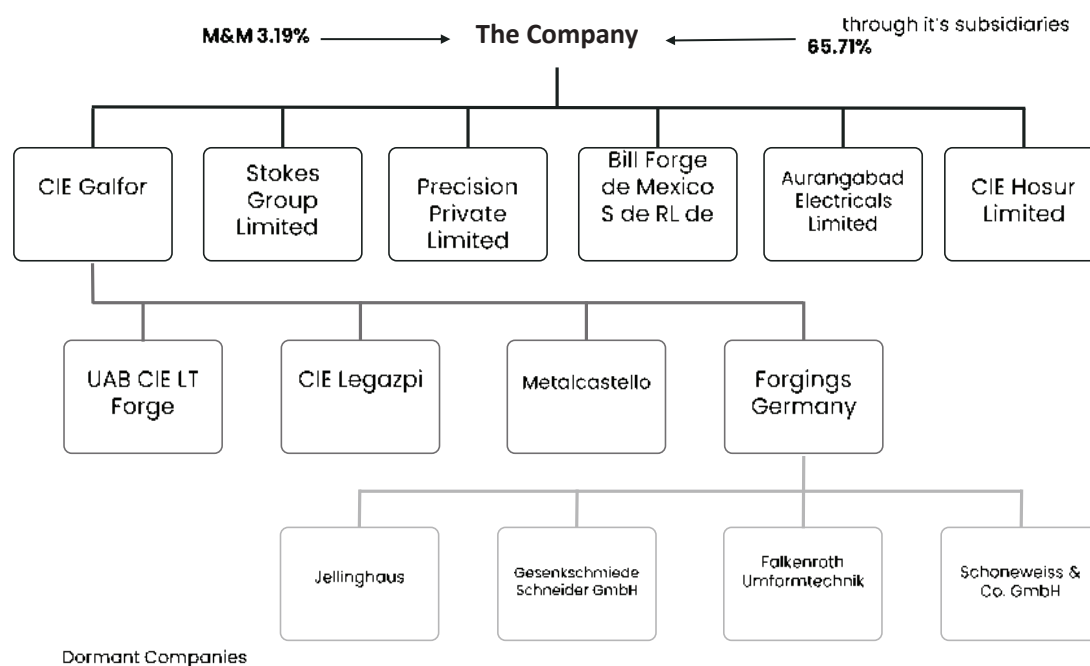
M&M 3.19% The Company through it's subsidiaries 65.71%

CIE Galfor

Stokes Group Limited

Precision Private Limited

Bill Forge de Mexico S de RL de

Aurangabad Electricals Limited

CIE Hosur Limited

UAB CIE LT Forge

CIE Legazpi

Metalcastello

Forgings Germany

Jellinghaus

Gesenkschmiede Schneider GmbH

Falkenroth Umformtechnik

Schoneweiss & Co. GmbH

Dormant Companies